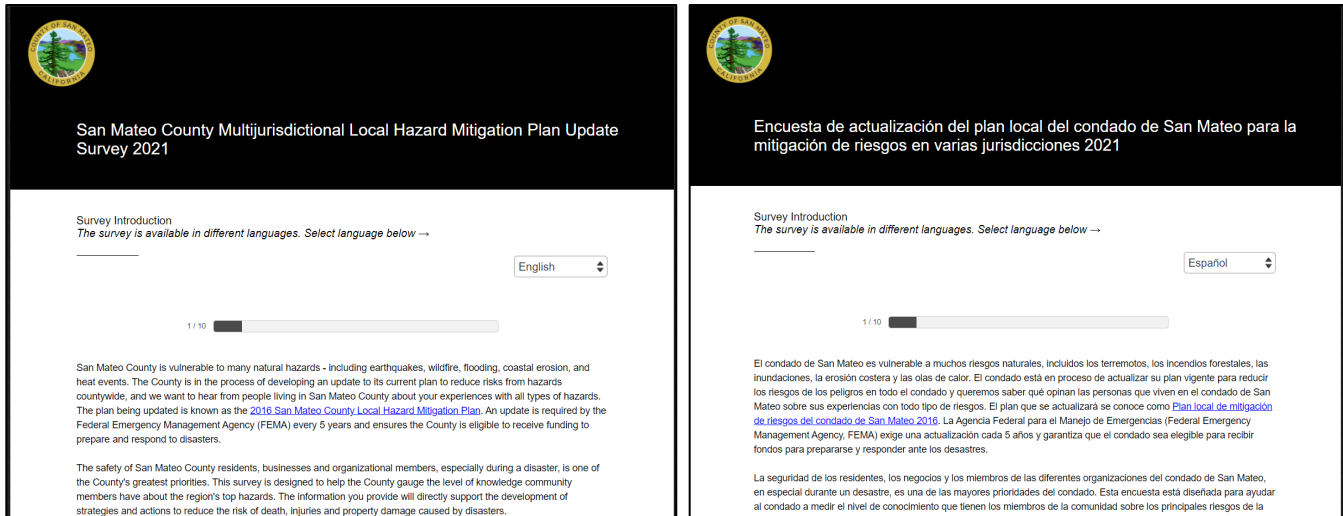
COUNTY OF SAN MATEO CALIFORNIA

San Mateo County Multijurisdictional Local Hazard Mitigation Plan Update Survey 2021

Survey Introduction
The survey is available in different languages. Select language below →

English

1 / 10

San Mateo County is vulnerable to many natural hazards - including earthquakes, wildfire, flooding, coastal erosion, and heat events. The County is in the process of developing an update to its current plan to reduce risks from hazards countywide, and we want to hear from people living in San Mateo County about your experiences with all types of hazards. The plan being updated is known as the 2016 San Mateo County Local Hazard Mitigation Plan. An update is required by the Federal Emergency Management Agency (FEMA) every 5 years and ensures the County is eligible to receive funding to prepare and respond to disasters.

The safety of San Mateo County residents, businesses and organizational members, especially during a disaster, is one of the County's greatest priorities. This survey is designed to help the County gauge the level of knowledge community members have about the region's top hazards. The information you provide will directly support the development of strategies and actions to reduce the risk of death, injuries and property damage caused by disasters.

COUNTY OF SAN MATEO CALIFORNIA

Encuesta de actualización del plan local del condado de San Mateo para la mitigación de riesgos en varias jurisdicciones 2021

Survey Introduction
The survey is available in different languages. Select language below →

Español

1 / 10

El condado de San Mateo es vulnerable a muchos riesgos naturales, incluidos los terremotos, los incendios forestales, las inundaciones, la erosión costera y las olas de calor. El condado está en proceso de actualizar su plan vigente para reducir los riesgos de los peligros en todo el condado y queremos saber qué opinan las personas que viven en el condado de San Mateo sobre sus experiencias con todo tipo de riesgos. El plan que se actualizará se conoce como Plan local de mitigación de riesgos del condado de San Mateo 2016. La Agencia Federal para el Manejo de Emergencias (Federal Emergency Management Agency, FEMA) exige una actualización cada 5 años y garantiza que el condado sea elegible para recibir fondos para prepararse y responder ante los desastres.

La seguridad de los residentes, los negocios y los miembros de las diferentes organizaciones del condado de San Mateo, en especial durante un desastre, es una de las mayores prioridades del condado. Esta encuesta está diseñada para ayudar al condado a medir el nivel de conocimiento que tienen los miembros de la comunidad sobre los principales riesgos de la